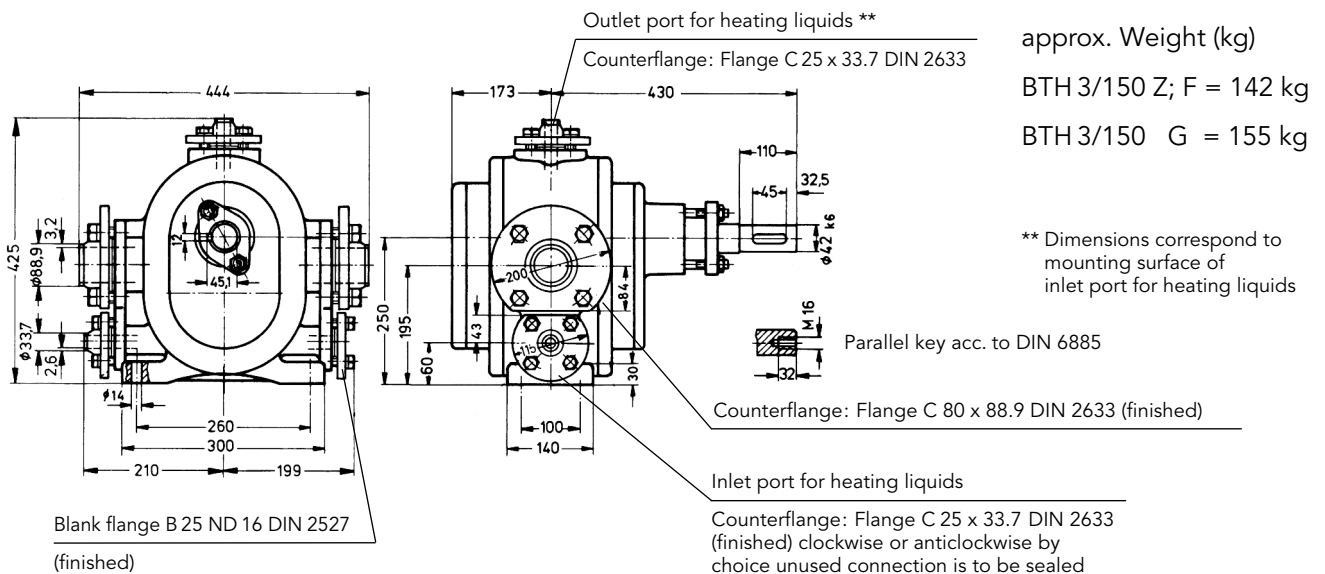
Outlet port for heating liquids **

Counterflange: Flange C 25 x 33.7 DIN 2633

approx. Weight (kg)

BTH 3/150 Z; F = 142 kg

BTH 3/150 G = 155 kg

444

173

430

110

32,5

45

ϕ42 k6

** Dimensions correspond to mounting surface of inlet port for heating liquids

425

3,2

ϕ88,9

12

45,1

200

84

250

195

M 16

43

Parallel key acc. to DIN 6885

ϕ33,7

2,6

60

115

30

32

ϕ14

260

300

100

140

210

199

Counterflange: Flange C 80 x 88.9 DIN 2633 (finished)

Inlet port for heating liquids

Blank flange B 25 ND 16 DIN 2527

(finished)

Counterflange: Flange C 25 x 33.7 DIN 2633 (finished) clockwise or anticlockwise by choice unused connection is to be sealed